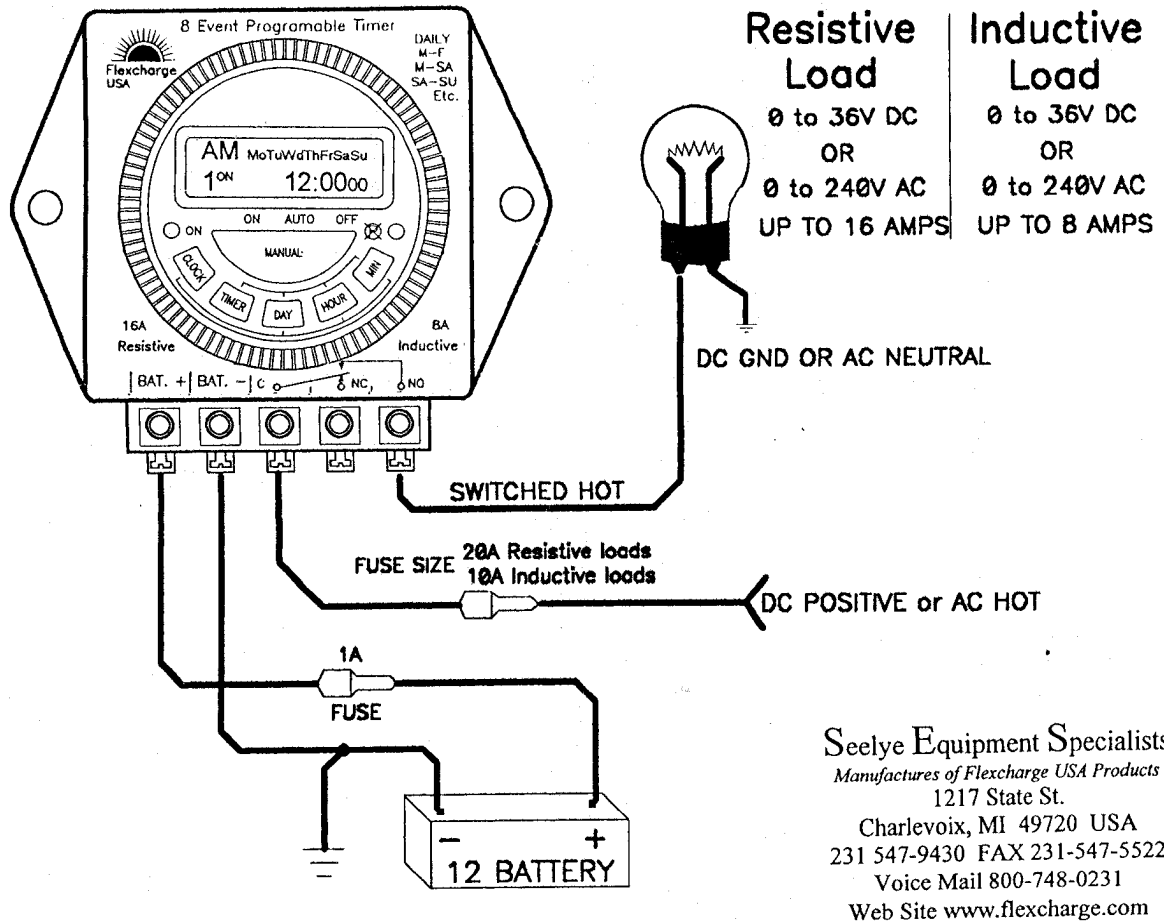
8 Event Programable Timer

Flexcharge USA

DAILY
M–F
M–SA
SA–SU
Etc.

AM MoTuWdThFrSaSu
1ON 12:0000

ON AUTO OFF

ON

MANUAL

CLOCK TIMER DAY HOUR MIN

16A Resistive

8A Inductive

BAT. + BAT. – C NC NO

| Resistive Load | Inductive Load |
|---|---|
| 0 to 36V DC | 0 to 36V DC |
| OR | OR |
| 0 to 240V AC | 0 to 240V AC |
| UP TO 16 AMPS | UP TO 8 AMPS |

DC GND OR AC NEUTRAL

SWITCHED HOT

FUSE SIZE 20A Resistive loads
10A Inductive loads

DC POSITIVE or AC HOT

1A
FUSE

– +
12 BATTERY

Seelye Equipment Specialists
Manufactures of Flexcharge USA Products
1217 State St.
Charlevoix, MI 49720 USA
231 547-9430 FAX 231-547-5522
Voice Mail 800-748-0231
Web Site www.flexcharge.com